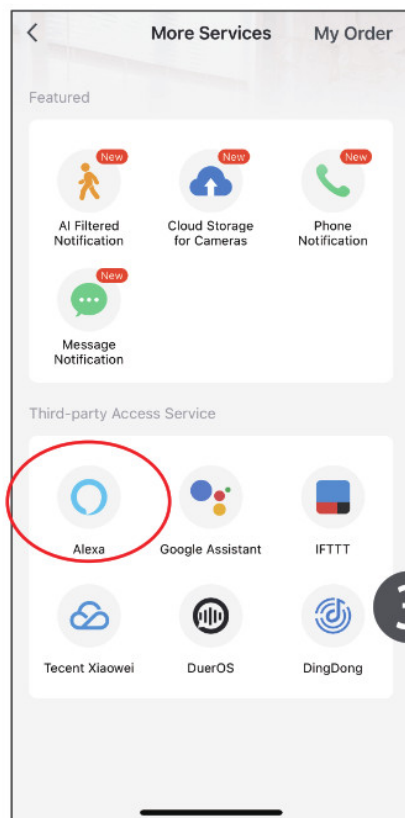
<

More Services

My Order

Featured

New
AI Filtered Notification

New
Cloud Storage for Cameras

New
Phone Notification

New
Message Notification

Third-party Access Service

Alexa

Google Assistant

IFTTT

Tecent Xiaowei

DuerOS

DingDong

3